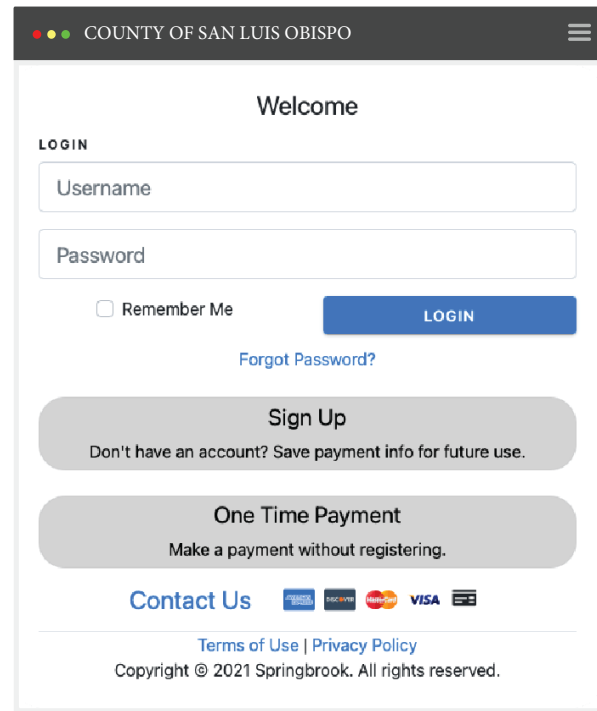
COUNTY OF SAN LUIS OBISPO

Welcome

LOGIN

Username

Password

Remember Me

LOGIN

Forgot Password?

Sign Up

Don't have an account? Save payment info for future use.

One Time Payment

Make a payment without registering.

Contact Us

VISA

Terms of Use | Privacy Policy

Copyright © 2021 Springbrook. All rights reserved.